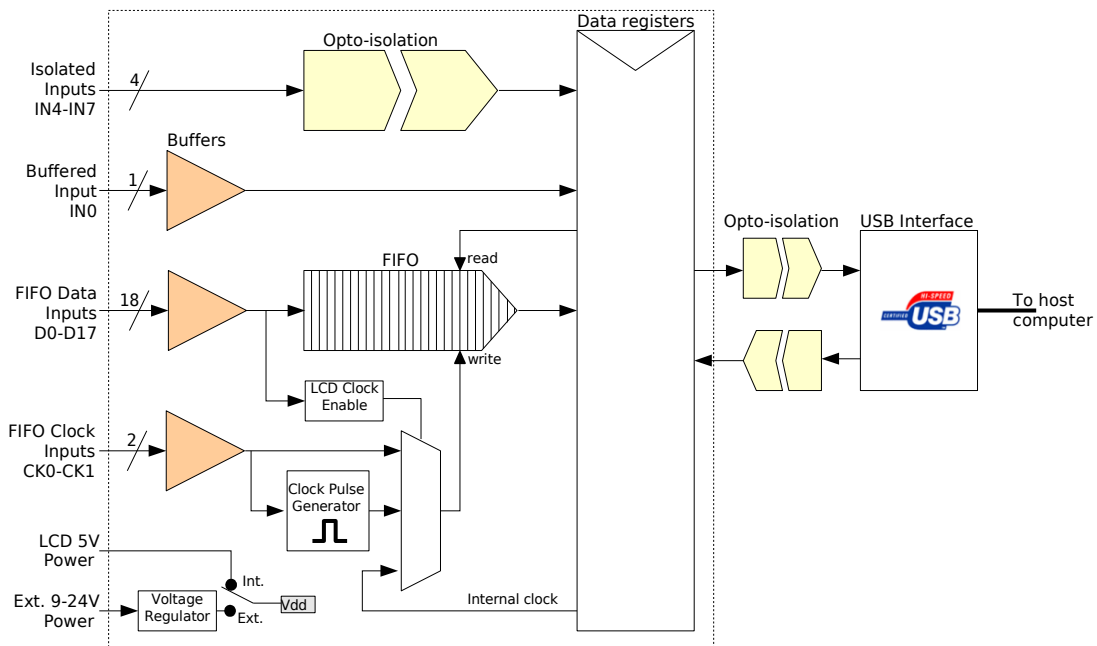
Opto-isolation

Data registers

Isolated Inputs IN4-IN7

4

Buffers

Buffered Input IN0

1

FIFO

read

FIFO Data Inputs D0-D17

18

write

LCD Clock Enable

FIFO Clock Inputs CK0-CK1

2

Clock Pulse Generator

LCD 5V Power

Int.

Ext. 9-24V Power

Voltage Regulator

Ext.

Vdd

Internal clock

Opto-isolation

USB Interface

HI-SPEED
CERTIFIED USB

To host computer